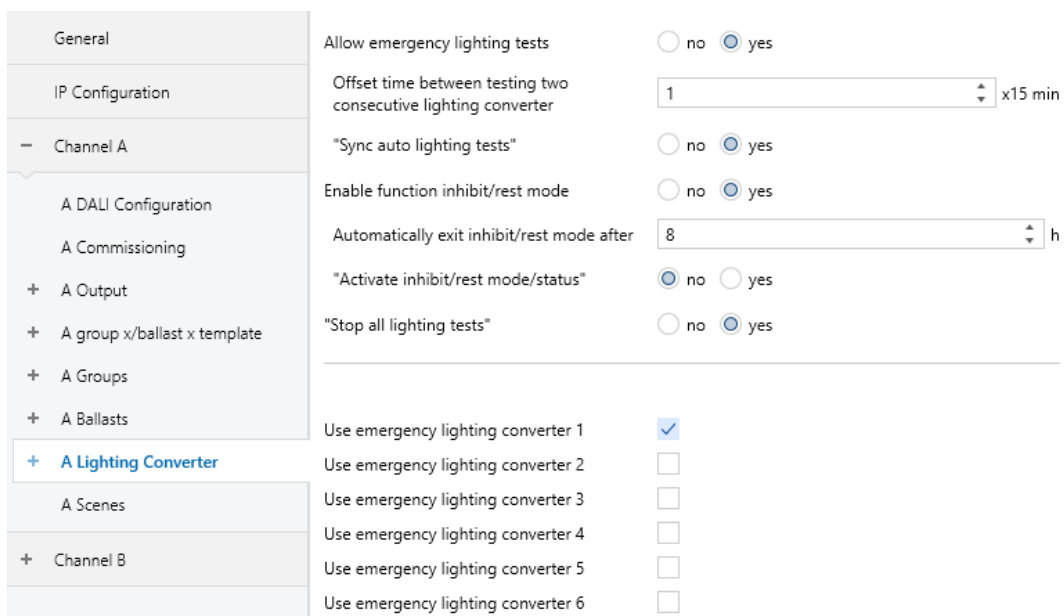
General

IP Configuration

− Channel A

A DALI Configuration

A Commissioning

+ A Output

+ A group x/ballast x template

+ A Groups

+ A Ballasts

+ A Lighting Converter

A Scenes

+ Channel B

Allow emergency lighting tests no yes

Offset time between testing two consecutive lighting converter 1 x15 min

"Sync auto lighting tests" no yes

Enable function inhibit/rest mode no yes

Automatically exit inhibit/rest mode after 8 h

"Activate inhibit/rest mode/status" no yes

"Stop all lighting tests" no yes

Use emergency lighting converter 1 ✓

Use emergency lighting converter 2

Use emergency lighting converter 3

Use emergency lighting converter 4

Use emergency lighting converter 5

Use emergency lighting converter 6